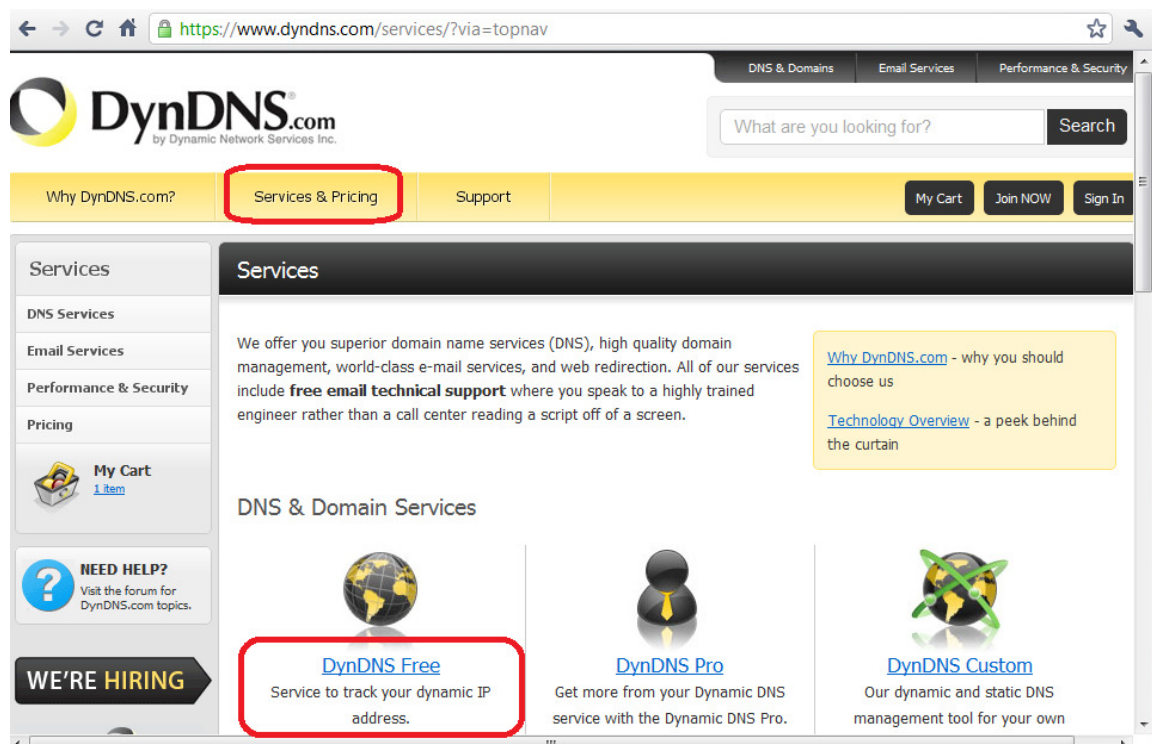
https://www.dyndns.com/services/?via=topnav

DNS & Domains | Email Services | Performance & Security

DynDNS.com
by Dynamic Network Services Inc.

What are you looking for? Search

Why DynDNS.com? | Services & Pricing | Support | My Cart | Join NOW | Sign In

Services

DNS Services
Email Services
Performance & Security
Pricing

My Cart
1 item

NEED HELP?
Visit the forum for DynDNS.com topics.

WE'RE HIRING

Services

We offer you superior domain name services (DNS), high quality domain management, world-class e-mail services, and web redirection. All of our services include **free email technical support** where you speak to a highly trained engineer rather than a call center reading a script off of a screen.

Why DynDNS.com - why you should choose us

Technology Overview - a peek behind the curtain

DNS & Domain Services

DynDNS Free
Service to track your dynamic IP address.

DynDNS Pro
Get more from your Dynamic DNS service with the Dynamic DNS Pro.

DynDNS Custom
Our dynamic and static DNS management tool for your own